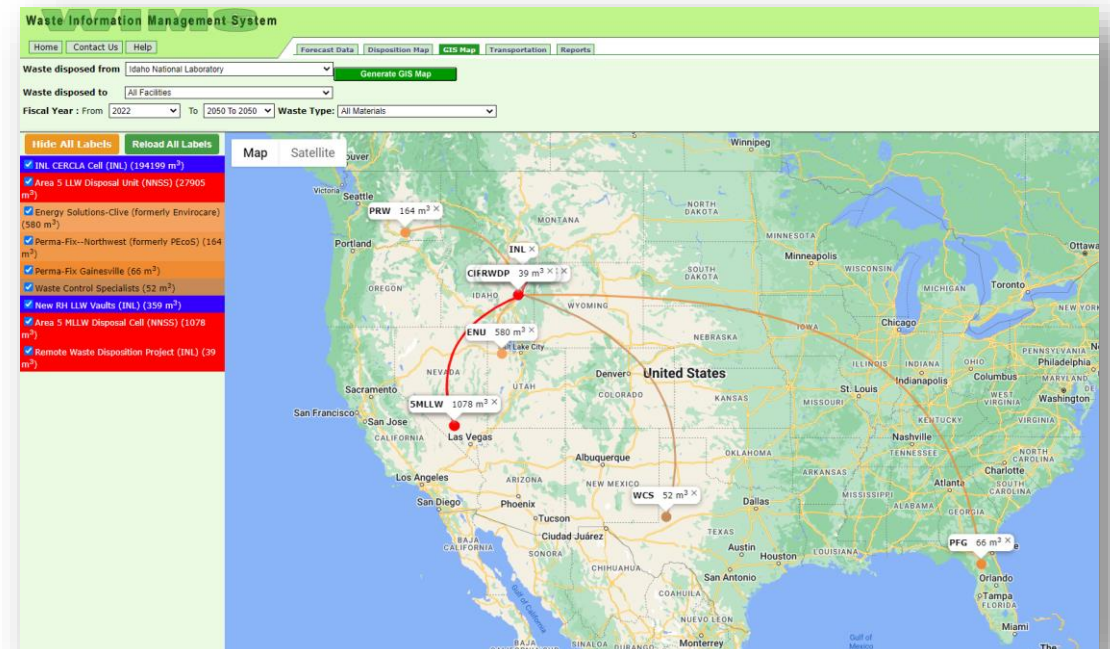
Waste Information Management System

Home | Contact Us | Help

Forecast Data | Disposition Map | GIS Map | Transportation | Reports

Waste disposed from: Idaho National Laboratory
Generate GIS Map

Waste disposed to: All Facilities

Fiscal Year : From 2022 To 2050 To 2050 Waste Type: All Materials

Hide All Labels
Reload All Labels

INL CERCLA Cell (INL) (194199 m$^3$)
Area 5 LLW Disposal Unit (NNSS) (27905 m$^3$)
Energy Solutions-Clive (formerly Envirocare) (580 m$^3$)
Perma-Fix--Northwest (formerly PEcoS) (164 m$^3$)
Perma-Fix Gainesville (66 m$^3$)
Waste Control Specialists (52 m$^3$)
New RH LLW Vaults (INL) (359 m$^3$)
Area 5 MLLW Disposal Cell (NNSS) (1078 m$^3$)
Remote Waste Disposition Project (INL) (39 m$^3$)

Map | Satellite

PRW 164 m$^3$ ×
INL ×
CIFRWDP 39 m$^3$ ×
ENU 580 m$^3$ ×
5MLLW 1078 m$^3$ ×
WCS 52 m$^3$ ×
PFG 66 m$^3$ ×

Winnipeg
Vancouver
Victoria
Seattle
Portland
OREGON
IDAHO
MONTANA
NORTH DAKOTA
SOUTH DAKOTA
MINNESOTA
Minneapolis
WISCONSIN
MICHIGAN
Toronto
Ottawa
NEW YORK
WYOMING
NEBRASKA
Chicago
Salt Lake City
NEVADA
UTAH
Denver
United States
Sacramento
San Francisco
San Jose
CALIFORNIA
Las Vegas
COLORADO
KANSAS
MISSOURI
St. Louis
ILLINOIS
INDIANA
Indianapolis
OHIO
Columbus
PENNSYLVANIA
Philadelphia
MARYLAND
WEST VIRGINIA
Washington
KENTUCKY
VIRGINIA
Nashville
TENNESSEE
NORTH CAROLINA
Charlotte
SOUTH CAROLINA
Atlanta
GEORGIA
ALABAMA
MISSISSIPPI
ARKANSAS
OKLAHOMA
Albuquerque
NEW MEXICO
ARIZONA
Los Angeles
San Diego
Phoenix
Tucson
Dallas
TEXAS
Austin
Houston
LOUISIANA
San Antonio
BAJA CALIFORNIA
SONORA
Ciudad Juárez
CHIHUAHUA
COAHUILA
NUEVO LEON
Monterrey
BAJA
SINALOA
DURANGO
Gulf of California
Gulf of Mexico
Orlando
Tampa
FLORIDA
Miami
The